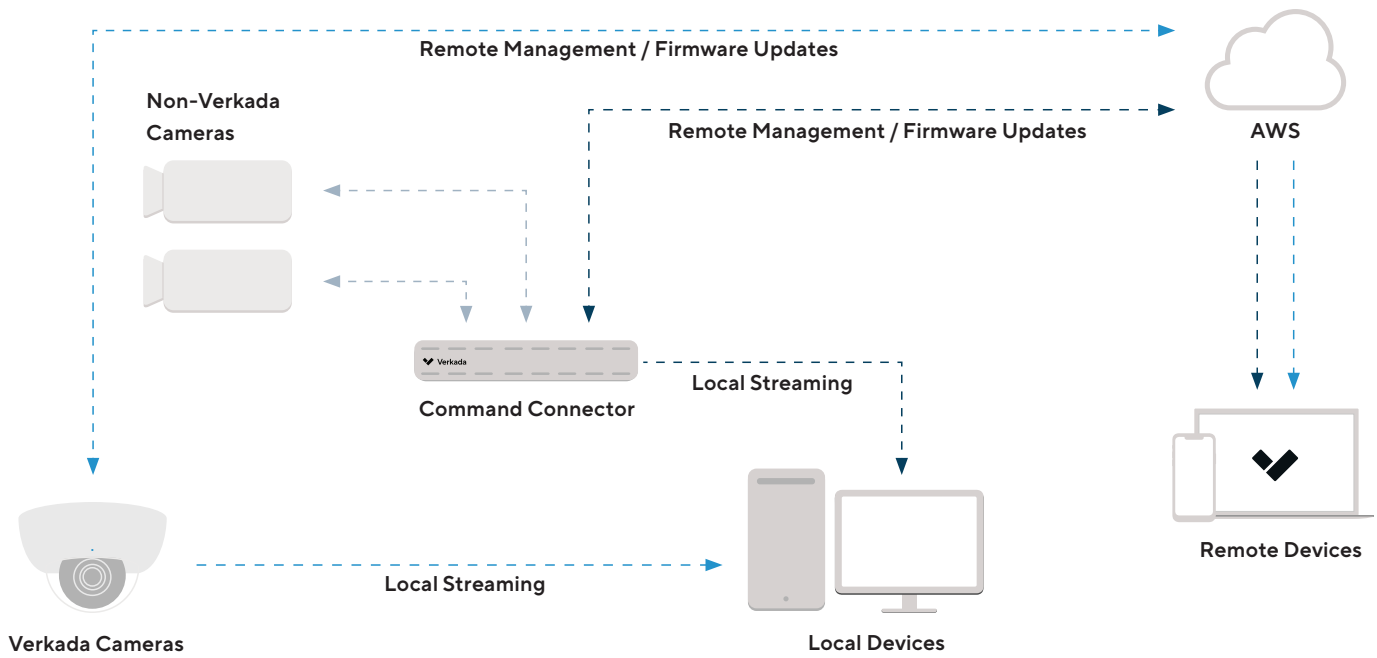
Remote Management / Firmware Updates

Non-Verkada Cameras

Remote Management / Firmware Updates

AWS

Verkada

Local Streaming

Command Connector

Remote Devices

Local Streaming

Verkada Cameras

Local Devices